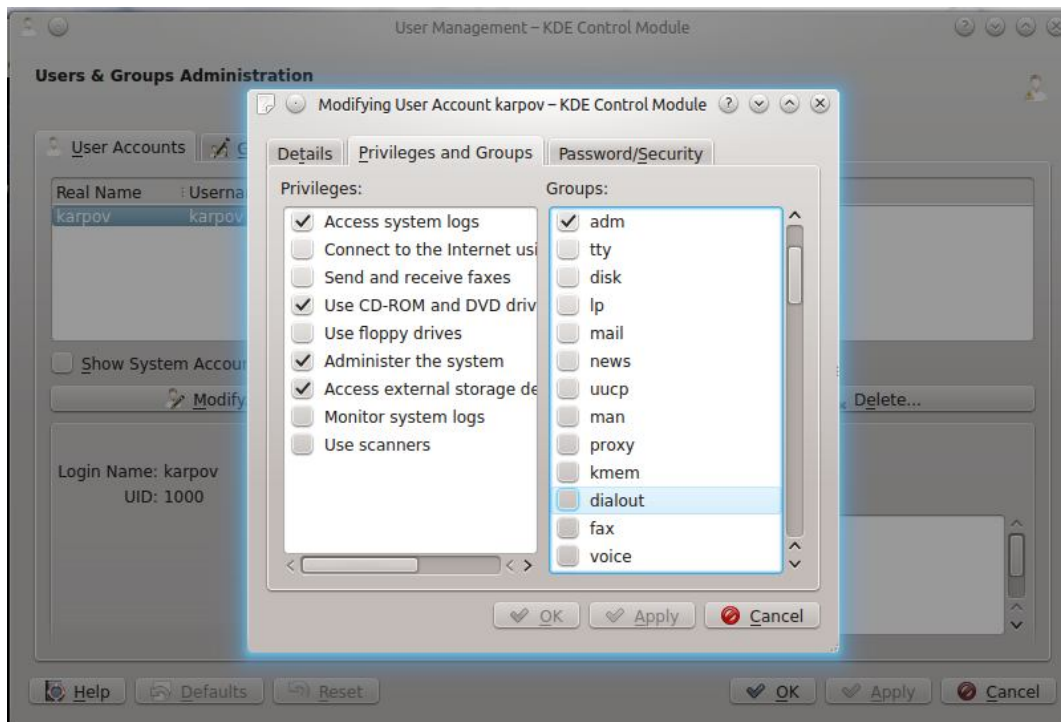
User Management – KDE Control Module

Users & Groups Administration

User Accounts

Real Name | Userna
karpov | karpov

Show System Accou

Modify

Delete...

Login Name: karpov
UID: 1000

Modifying User Account karpov – KDE Control Module

Details | Privileges and Groups | Password/Security

Privileges:

Access system logs
Connect to the Internet usi
Send and receive faxes
Use CD-ROM and DVD driv
Use floppy drives
Administer the system
Access external storage de
Monitor system logs
Use scanners

Groups:

adm
tty
disk
lp
mail
news
uucp
man
proxy
kmem
dialout
fax
voice

OK | Apply | Cancel

Help | Defaults | Reset | OK | Apply | Cancel